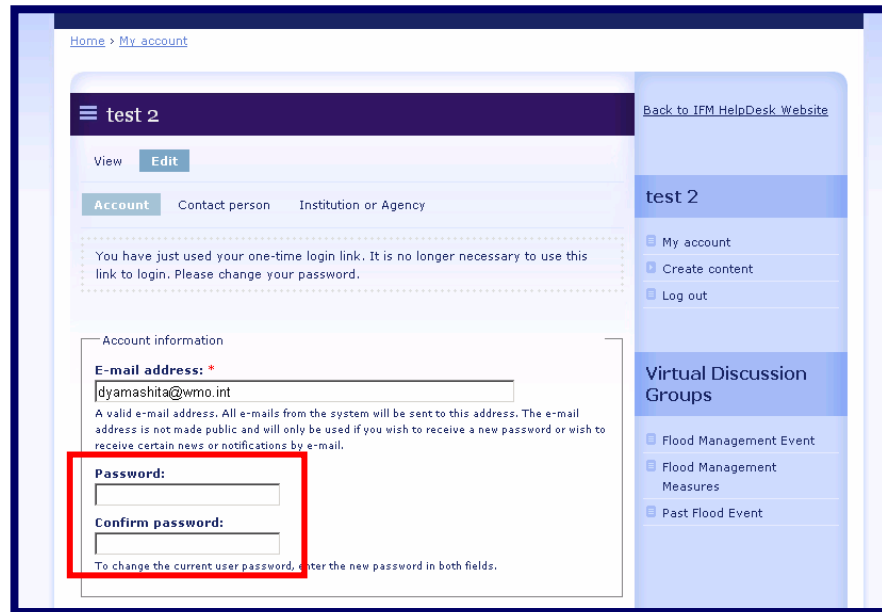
Home › My account

test 2

View Edit

Account Contact person Institution or Agency

You have just used your one-time login link. It is no longer necessary to use this link to login. Please change your password.

Account information

E-mail address: *

dyamashita@wmo.int

A valid e-mail address. All e-mails from the system will be sent to this address. The e-mail address is not made public and will only be used if you wish to receive a new password or wish to receive certain news or notifications by e-mail.

Password:

Confirm password:

To change the current user password, enter the new password in both fields.

Back to IFM HelpDesk Website

test 2

My account

Create content

Log out

Virtual Discussion Groups

Flood Management Event

Flood Management Measures

Past Flood Event